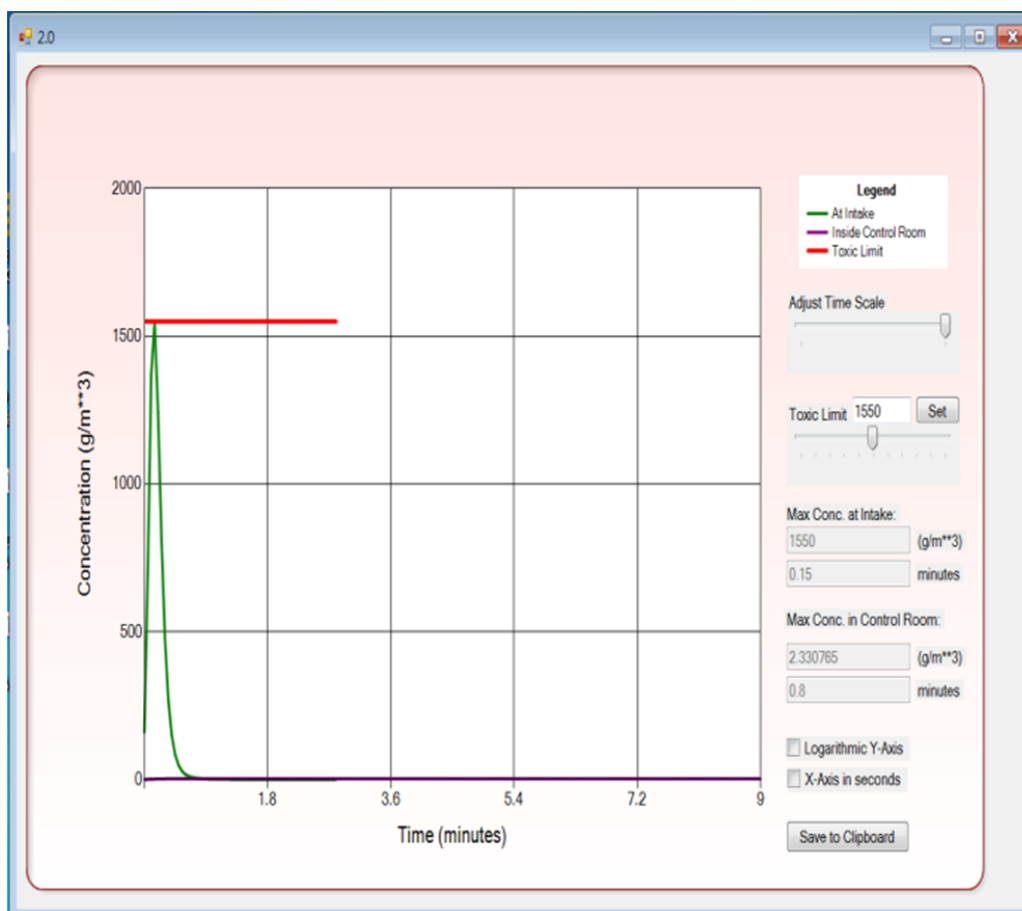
2.0

2000
1500
1000
500
0

Concentration (g/m**3)

1.8
3.6
5.4
7.2
9

Time (minutes)

Legend
At Intake
Inside Control Room
Toxic Limit

Adjust Time Scale

Toxic Limit 1550 Set

Max Conc. at Intake:
1550 (g/m**3)
0.15 minutes

Max Conc. in Control Room:
2.330765 (g/m**3)
0.8 minutes

Logarithmic Y-Axis
X-Axis in seconds

Save to Clipboard